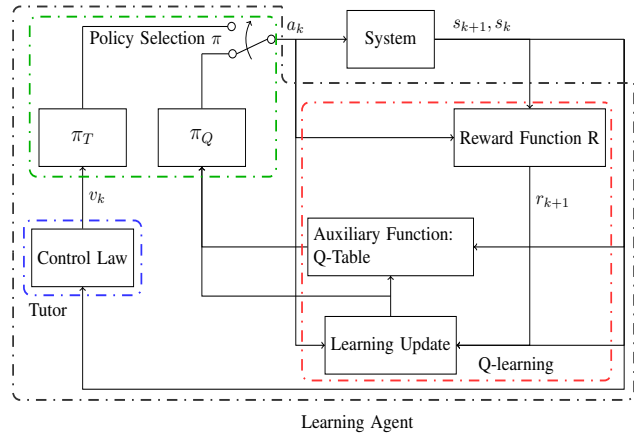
Policy Selection $\pi$

$a_k$

System

$s_{k+1}, s_k$

$\pi_T$

$\pi_Q$

Reward Function R

$v_k$

$r_{k+1}$

Auxiliary Function: Q-Table

Control Law

Tutor

Learning Update

Q-learning

Learning Agent